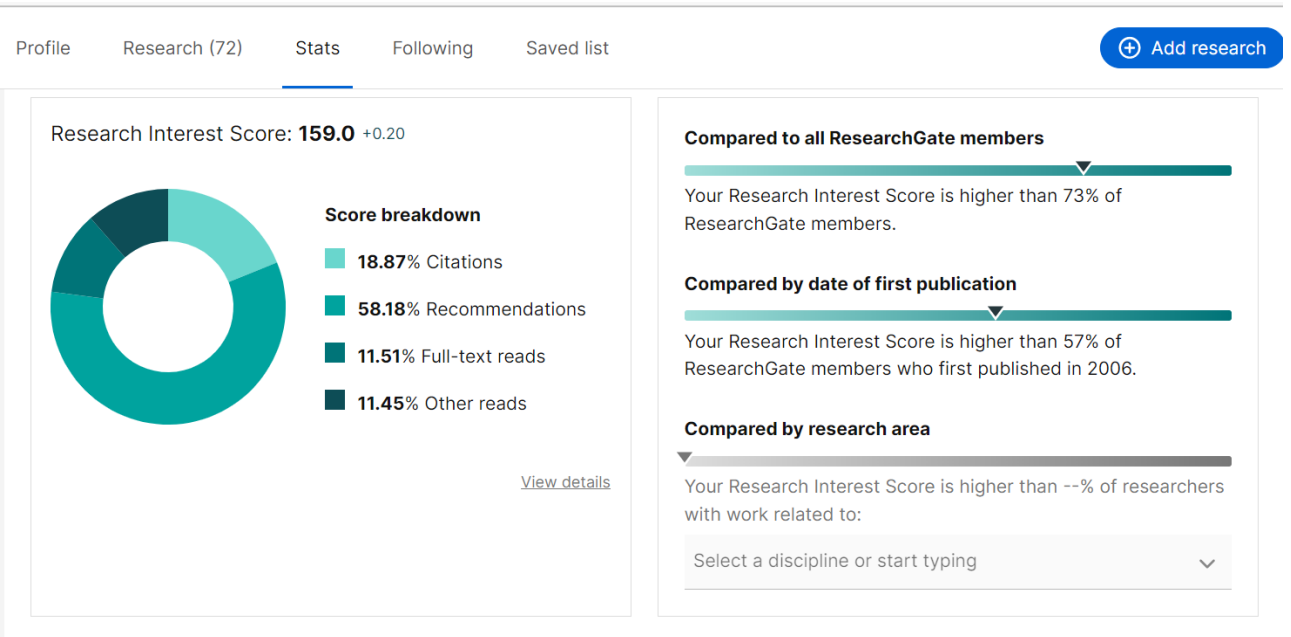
Profile Research (72) Stats Following Saved list

Add research

Research Interest Score: **159.0** +0.20

**Score breakdown**

**18.87**% Citations

**58.18**% Recommendations

**11.51**% Full-text reads

**11.45**% Other reads

View details

**Compared to all ResearchGate members**

Your Research Interest Score is higher than 73% of ResearchGate members.

**Compared by date of first publication**

Your Research Interest Score is higher than 57% of ResearchGate members who first published in 2006.

**Compared by research area**

Your Research Interest Score is higher than --% of researchers with work related to:

Select a discipline or start typing